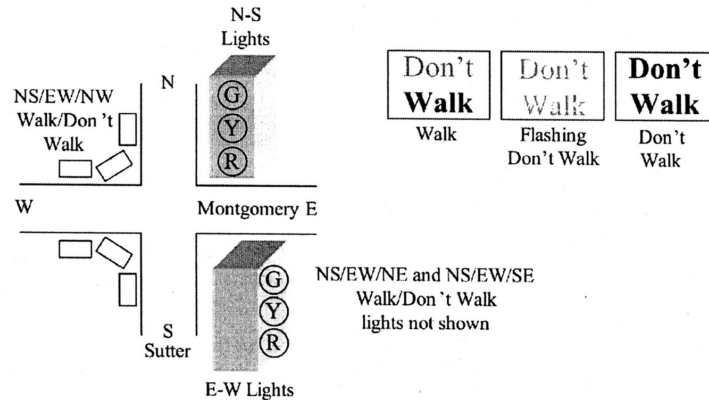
N-S
Lights

NS/EW/NW
Walk/Don 't
Walk

N

G
Y
R

Don't
Walk

Walk

Don't
Walk

Flashing
Don't Walk

Don't
Walk

Don't
Walk

W

Montgomery E

G
Y
R

NS/EW/NE and NS/EW/SE
Walk/Don't Walk
lights not shown

S
Sutter

E-W Lights